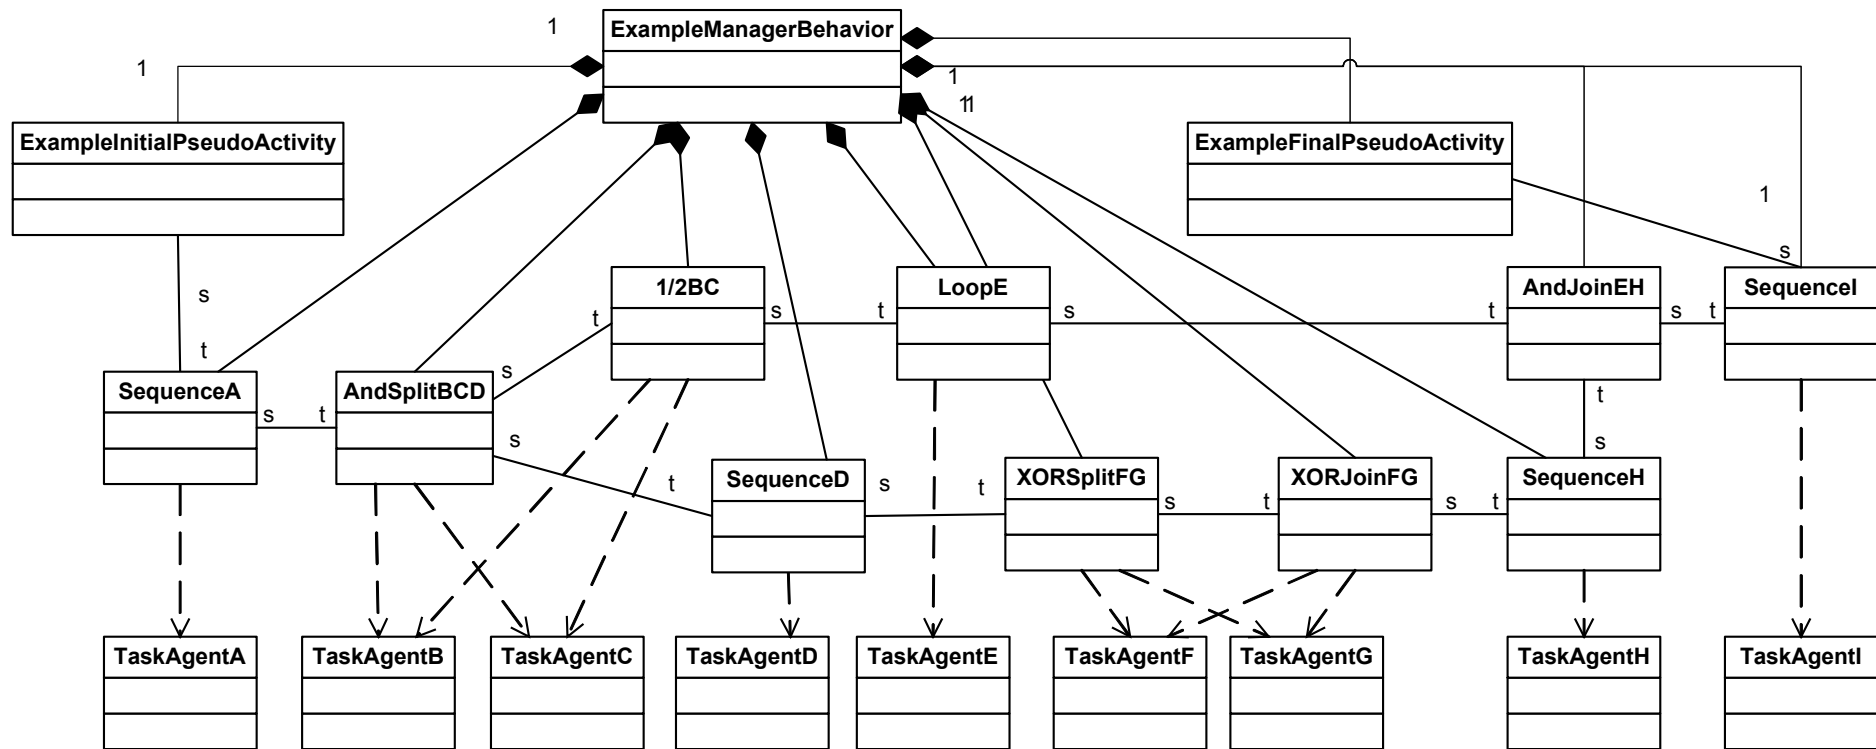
1
ExampleManagerBehavior
1
1
11
ExampleInitialPseudoActivity
ExampleFinalPseudoActivity
1
s
s
t
1/2BC
LoopE
AndJoinEH
SequenceI
t
s
t
s
t
s
t
SequenceA
s
t
AndSplitBCD
s
t
s
SequenceD
s
t
XORSplitFG
s
t
XORJoinFG
s
t
SequenceH
t
TaskAgentA
TaskAgentB
TaskAgentC
TaskAgentD
TaskAgentE
TaskAgentF
TaskAgentG
TaskAgentH
TaskAgentI